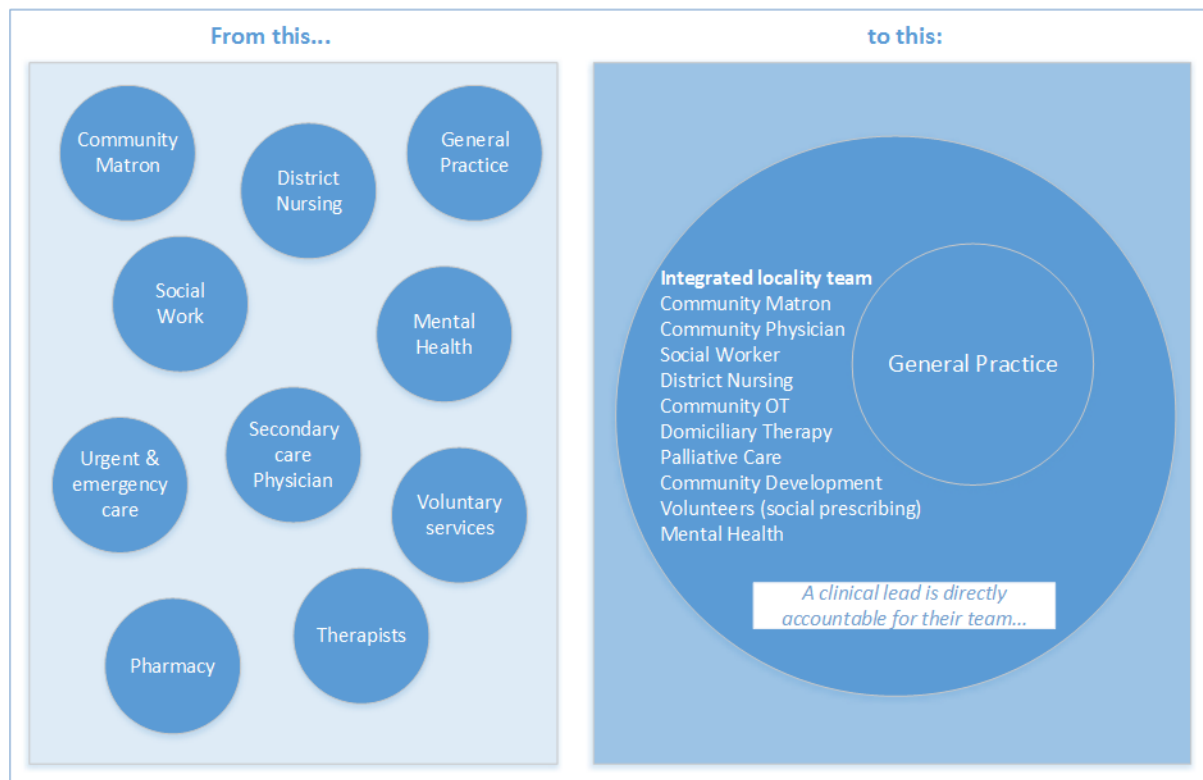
From this...

Community Matron

District Nursing

General Practice

Social Work

Mental Health

Urgent & emergency care

Secondary care Physician

Voluntary services

Pharmacy

Therapists

to this:

**Integrated locality team**
Community Matron
Community Physician
Social Worker
District Nursing
Community OT
Domiciliary Therapy
Palliative Care
Community Development
Volunteers (social prescribing)
Mental Health

General Practice

*A clinical lead is directly accountable for their team...*